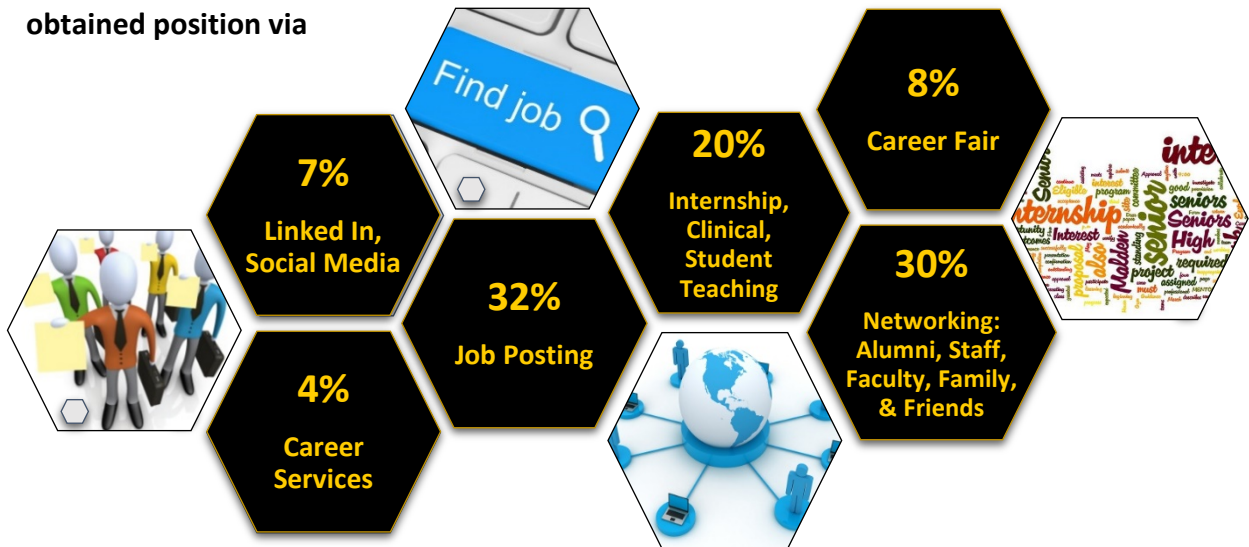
obtained position via

Find job

7%
Linked In, Social Media

4%
Career Services

32%
Job Posting

20%
Internship, Clinical, Student Teaching

8%
Career Fair

30%
Networking: Alumni, Staff, Faculty, Family, & Friends

internship
senior
Seniors
High
Interest
project
required
program
Eligible
good
Malden
also
must
assigned
proposal
inte